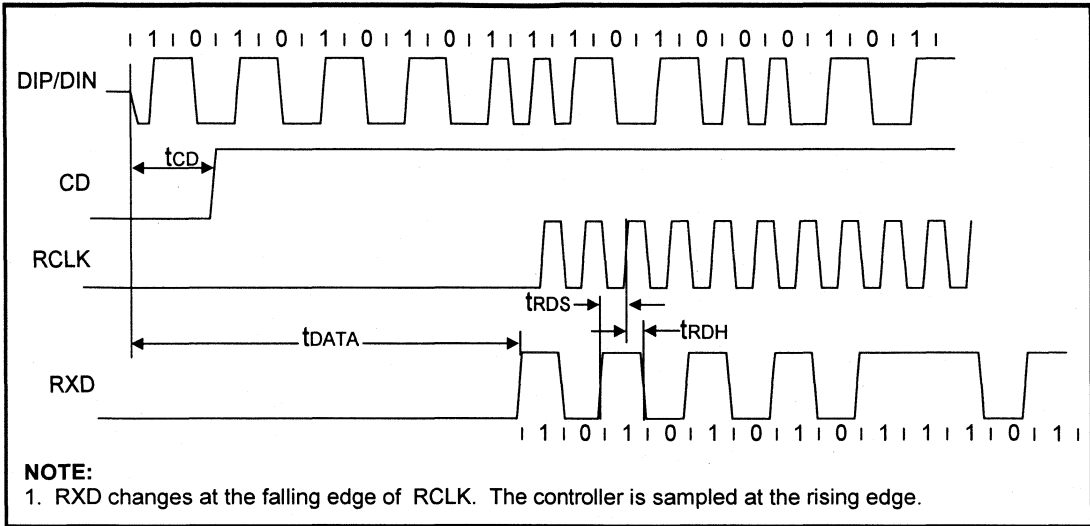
1 1 0 1 1 0 1 1 0 1 1 0 1 1 1 1 1 0 1 1 0 1 0 1 0 1 1 0 1 1

DIP/DIN

$t_{CD}$

CD

RCLK

$t_{RDS}$

$t_{DATA}$

$t_{RDH}$

RXD

1 1 0 1 1 0 1 1 0 1 1 0 1 1 1 1 1 0 1 1

NOTE:
1. RXD changes at the falling edge of RCLK. The controller is sampled at the rising edge.